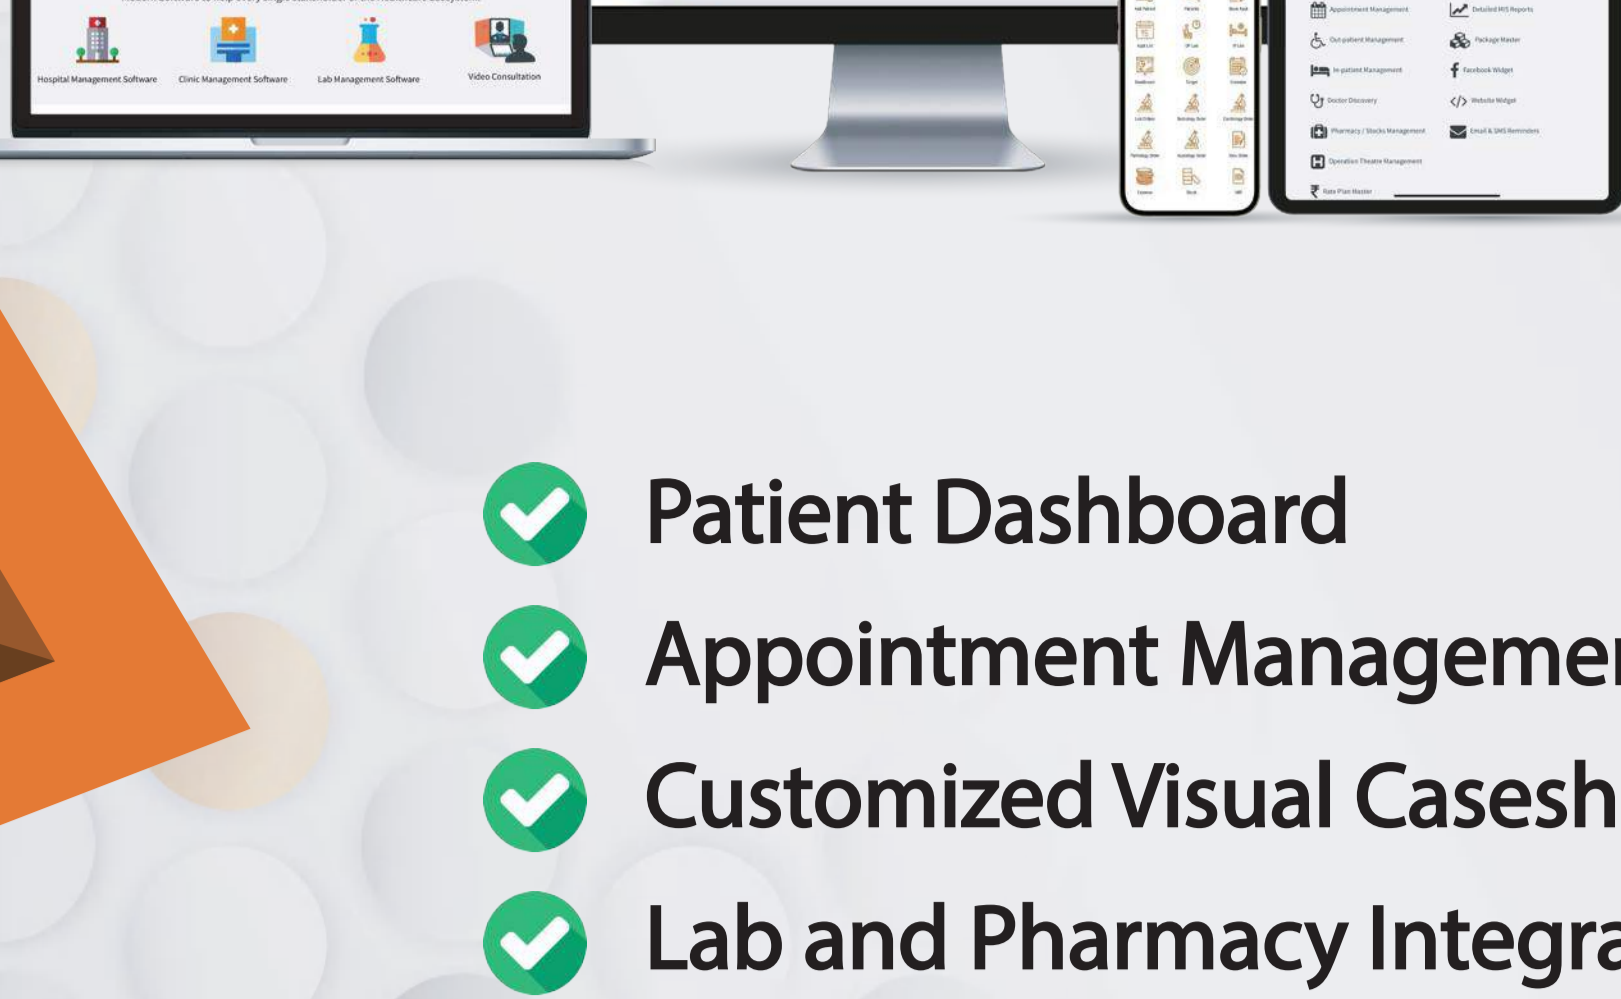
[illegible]

Hospital Management Software
Clinic Management Software
Lab Management Software
Video Consultation

Appointment Management
Detailed MIS Reports
Out-patient Management
Package Master
In-patient Management
Facebook Widget
Doctor Discovery
Website Widget
Pharmacy / Stocks Management
Email & SMS Reminders
Operation Theatre Management
Rate Plan Master

Patient Dashboard
Appointment Managemen
Customized Visual Casesh
Lab and Pharmacy Integra